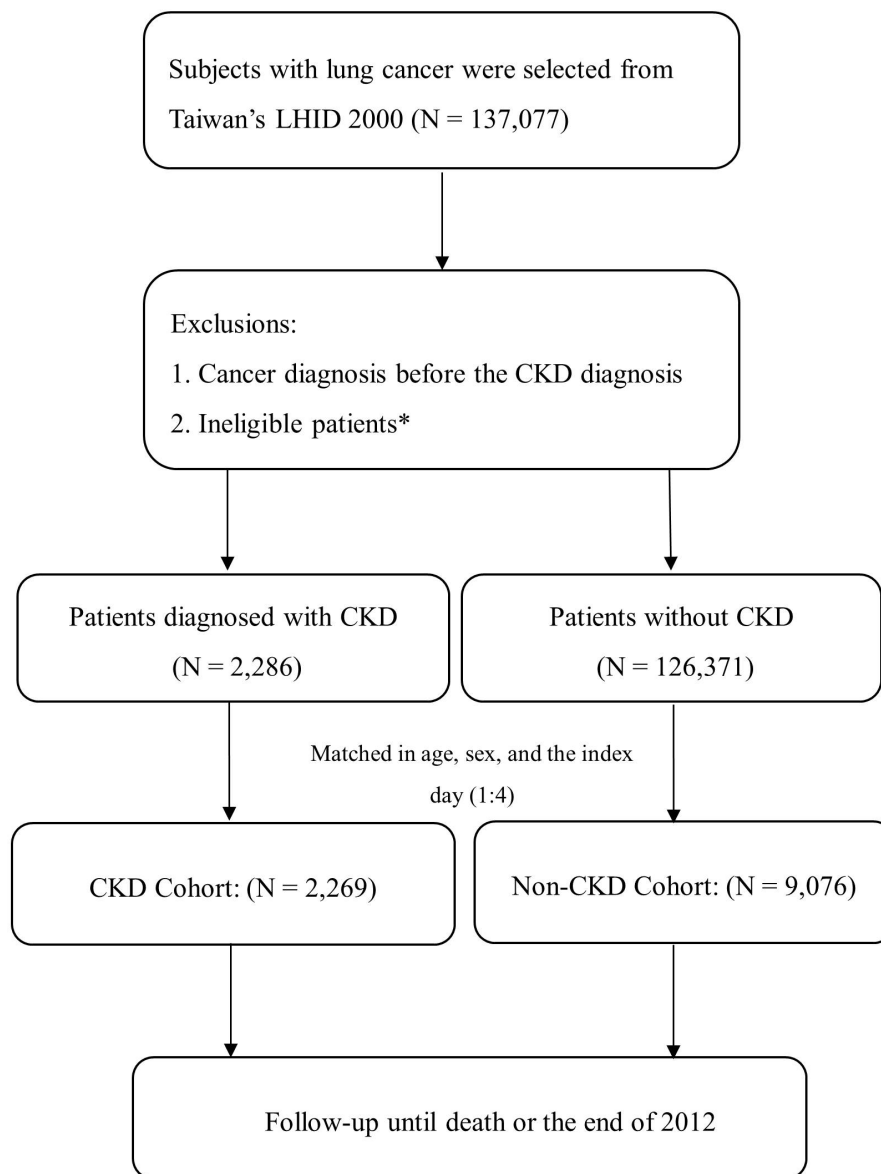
Subjects with lung cancer were selected from Taiwan’s LHID 2000 (N = 137,077)

Exclusions:
1. Cancer diagnosis before the CKD diagnosis
2. Ineligible patients*

Patients diagnosed with CKD
(N = 2,286)

Patients without CKD
(N = 126,371)

Matched in age, sex, and the index day (1:4)

CKD Cohort: (N = 2,269)

Non-CKD Cohort: (N = 9,076)

Follow-up until death or the end of 2012